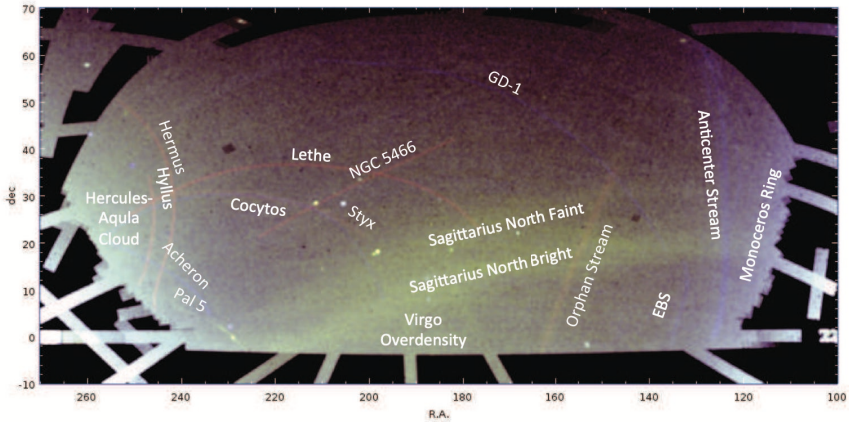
70
60
50
40
30
20
10
0
-10
dec

GD-1

Hermus

Hyllus

Lethe

NGC 5466

Anticenter Stream

Monoceros Ring

Hercules-Aqula Cloud

Cocytos

Styx

Sagittarius North Faint

Acheron

Pal 5

Sagittarius North Bright

Orphan Stream

EBS

Virgo Overdensity

260
240
220
200
180
160
140
120
100
R.A.